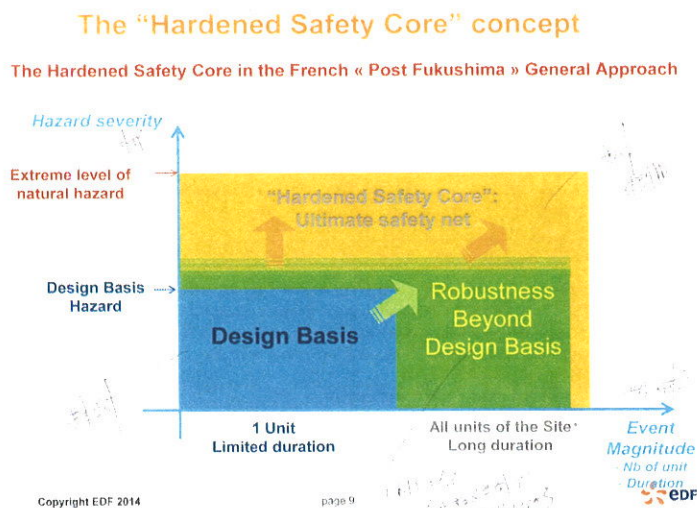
The "Hardened Safety Core" concept

The Hardened Safety Core in the French « Post Fukushima » General Approach

Hazard severity

Extreme level of natural hazard

"Hardened Safety Core": Ultimate safety net

Design Basis Hazard

Robustness Beyond Design Basis

Design Basis

1 Unit
Limited duration

All units of the Site
Long duration

Event Magnitude
- Nb of unit
- Duration

Copyright EDF 2014

page 9

EDF